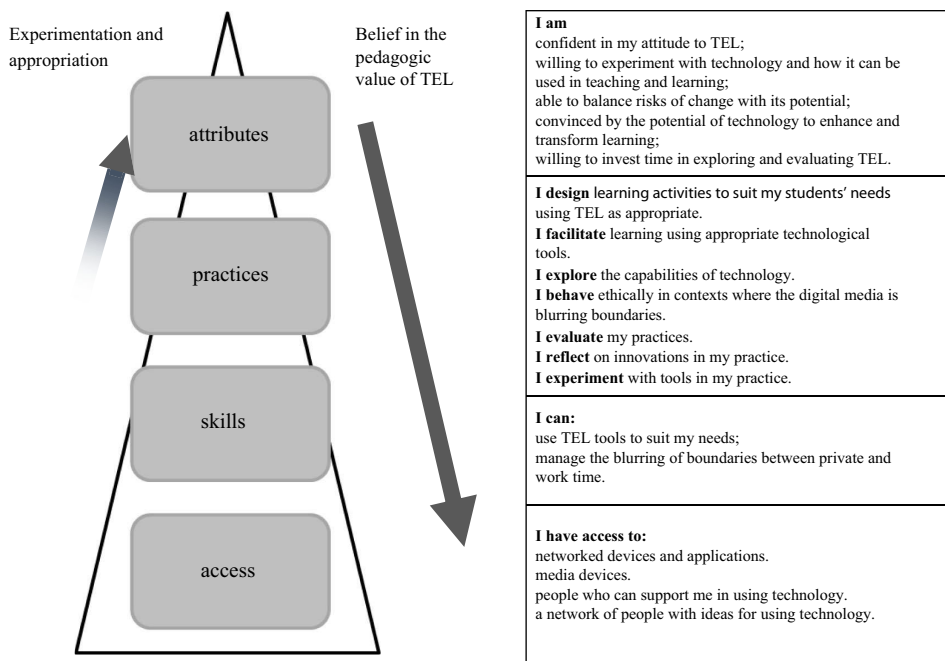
Experimentation and appropriation

Belief in the pedagogic value of TEL

attributes

practices

skills

access

**I am**
confident in my attitude to TEL;
willing to experiment with technology and how it can be used in teaching and learning;
able to balance risks of change with its potential;
convinced by the potential of technology to enhance and transform learning;
willing to invest time in exploring and evaluating TEL.

**I design** learning activities to suit my students' needs using TEL as appropriate.
**I facilitate** learning using appropriate technological tools.
**I explore** the capabilities of technology.
**I behave** ethically in contexts where the digital media is blurring boundaries.
**I evaluate** my practices.
**I reflect** on innovations in my practice.
**I experiment** with tools in my practice.

**I can:**
use TEL tools to suit my needs;
manage the blurring of boundaries between private and work time.

**I have access to:**
networked devices and applications.
media devices.
people who can support me in using technology.
a network of people with ideas for using technology.